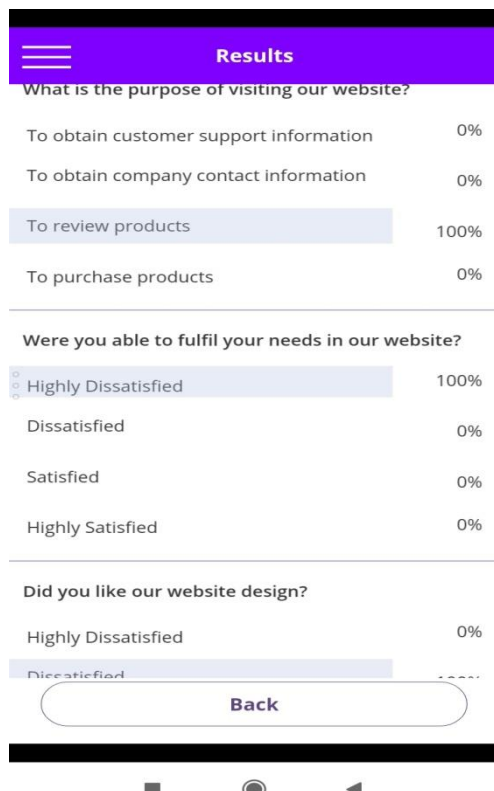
Results

What is the purpose of visiting our website?

To obtain customer support information 0%

To obtain company contact information 0%

To review products 100%

To purchase products 0%

Were you able to fulfil your needs in our website?

Highly Dissatisfied 100%

Dissatisfied 0%

Satisfied 0%

Highly Satisfied 0%

Did you like our website design?

Highly Dissatisfied 0%

Dissatisfied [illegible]

Back